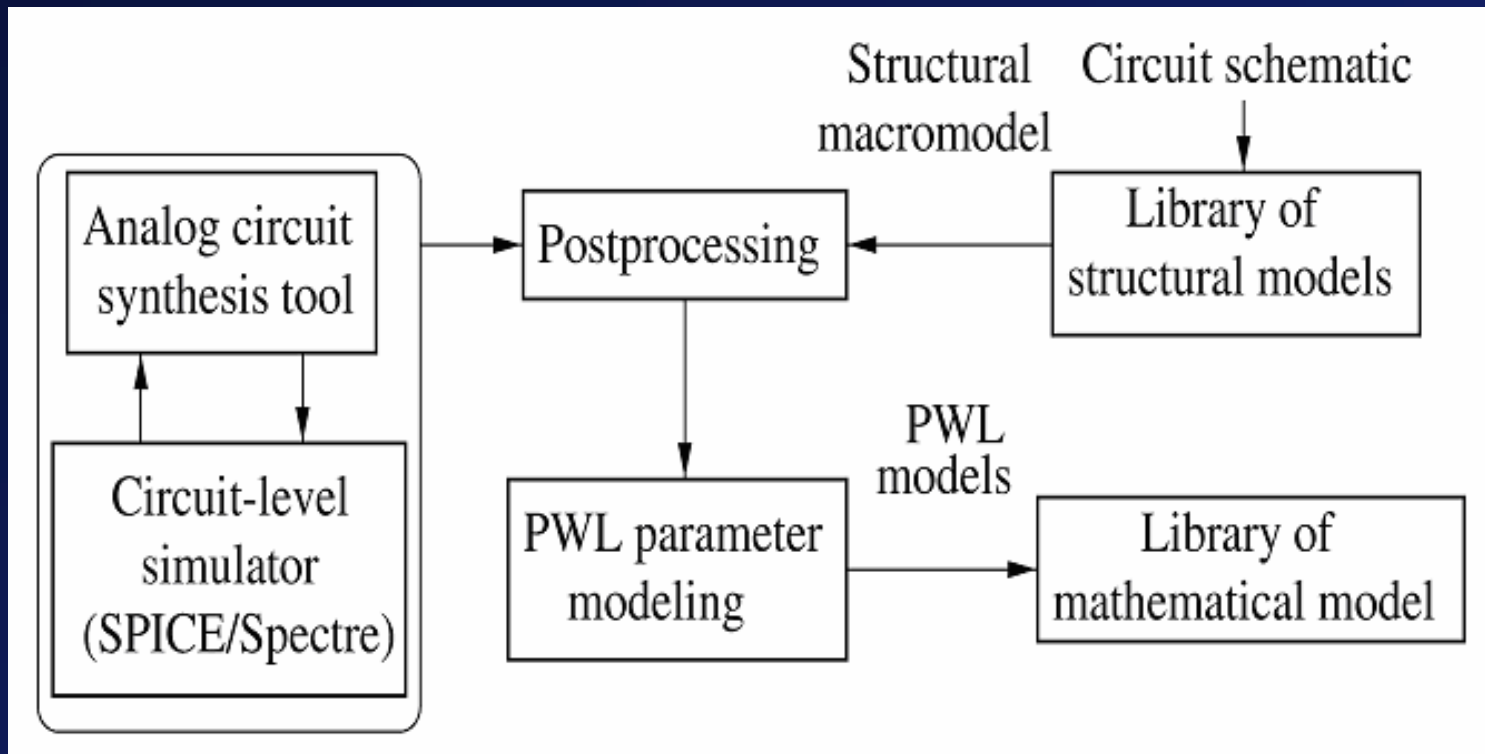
Structural macromodel

Circuit schematic

Analog circuit synthesis tool

Circuit-level simulator (SPICE/Spectre)

Postprocessing

Library of structural models

PWL models

PWL parameter modeling

Library of mathematical model